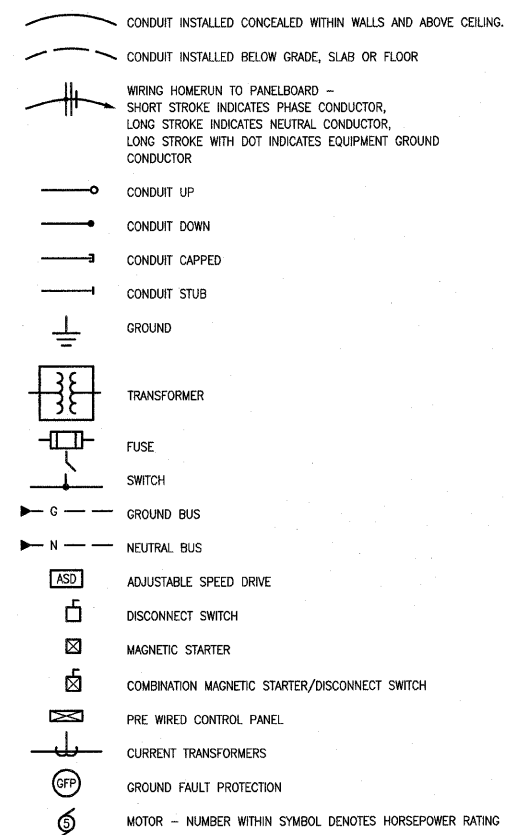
CONDUIT INSTALLED CONCEALED WITHIN WALLS AND ABOVE CEILING.

CONDUIT INSTALLED BELOW GRADE, SLAB OR FLOOR

WIRING HOMERUN TO PANELBOARD – SHORT STROKE INDICATES PHASE CONDUCTOR, LONG STROKE INDICATES NEUTRAL CONDUCTOR, LONG STROKE WITH DOT INDICATES EQUIPMENT GROUND CONDUCTOR

CONDUIT UP

CONDUIT DOWN

CONDUIT CAPPED

CONDUIT STUB

GROUND

TRANSFORMER

FUSE

SWITCH

G GROUND BUS

N NEUTRAL BUS

ASD ADJUSTABLE SPEED DRIVE

DISCONNECT SWITCH

MAGNETIC STARTER

COMBINATION MAGNETIC STARTER/DISCONNECT SWITCH

PRE WIRED CONTROL PANEL

CURRENT TRANSFORMERS

GFP GROUND FAULT PROTECTION

5 MOTOR – NUMBER WITHIN SYMBOL DENOTES HORSEPOWER RATING